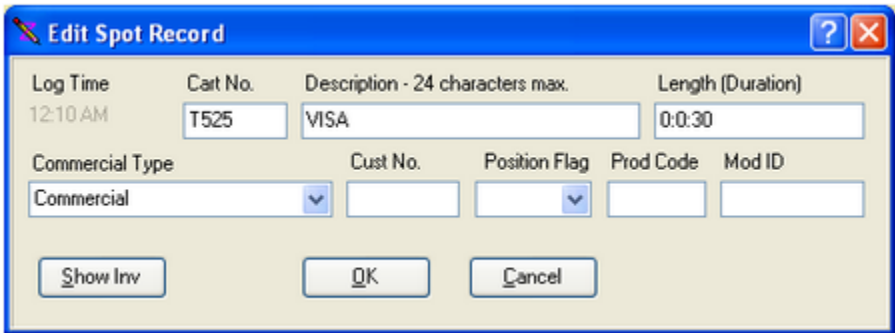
Edit Spot Record

Log Time
12:10 AM

Cart No.
T525

Description - 24 characters max.
VISA

Length (Duration)
0:0:30

Commercial Type
Commercial

Cust No.

Position Flag

Prod Code

Mod ID

Show Inv

OK

Cancel